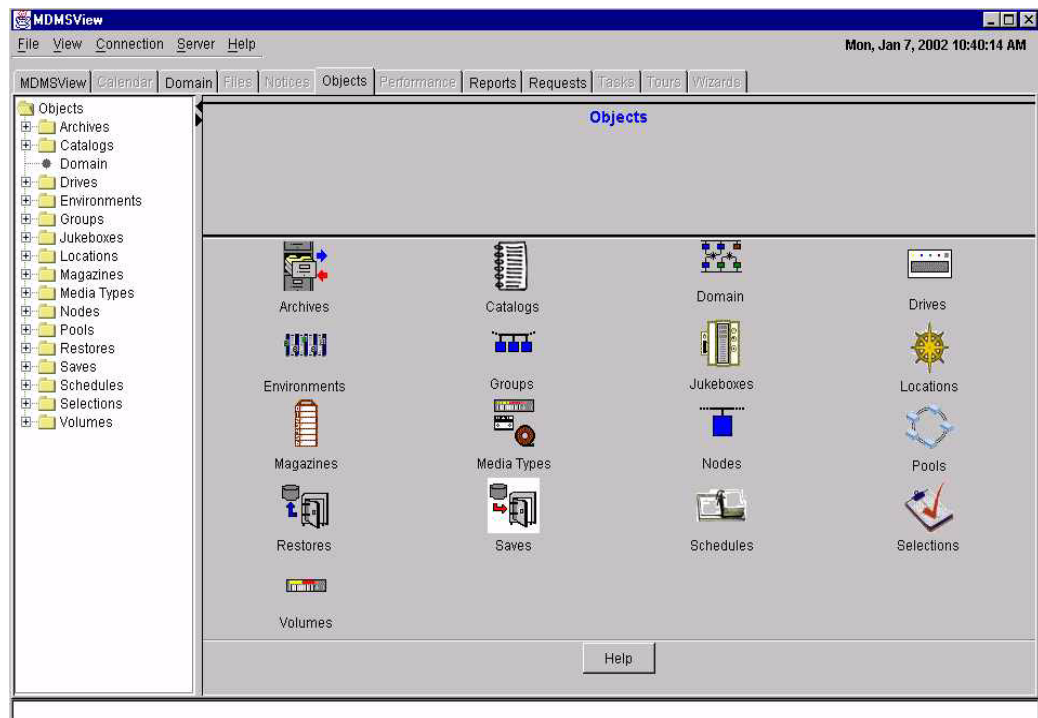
MDMSView

File View Connection Server Help

Mon, Jan 7, 2002 10:40:14 AM

MDMSView Calendar Domain Files Notices Objects Performance Reports Requests Tasks Tours Wizards

Objects
Archives
Catalogs
Domain
Drives
Environments
Groups
Jukeboxes
Locations
Magazines
Media Types
Nodes
Pools
Restores
Saves
Schedules
Selections
Volumes

Objects

Archives
Catalogs
Domain
Drives
Environments
Groups
Jukeboxes
Locations
Magazines
Media Types
Nodes
Pools
Restores
Saves
Schedules
Selections
Volumes

Help